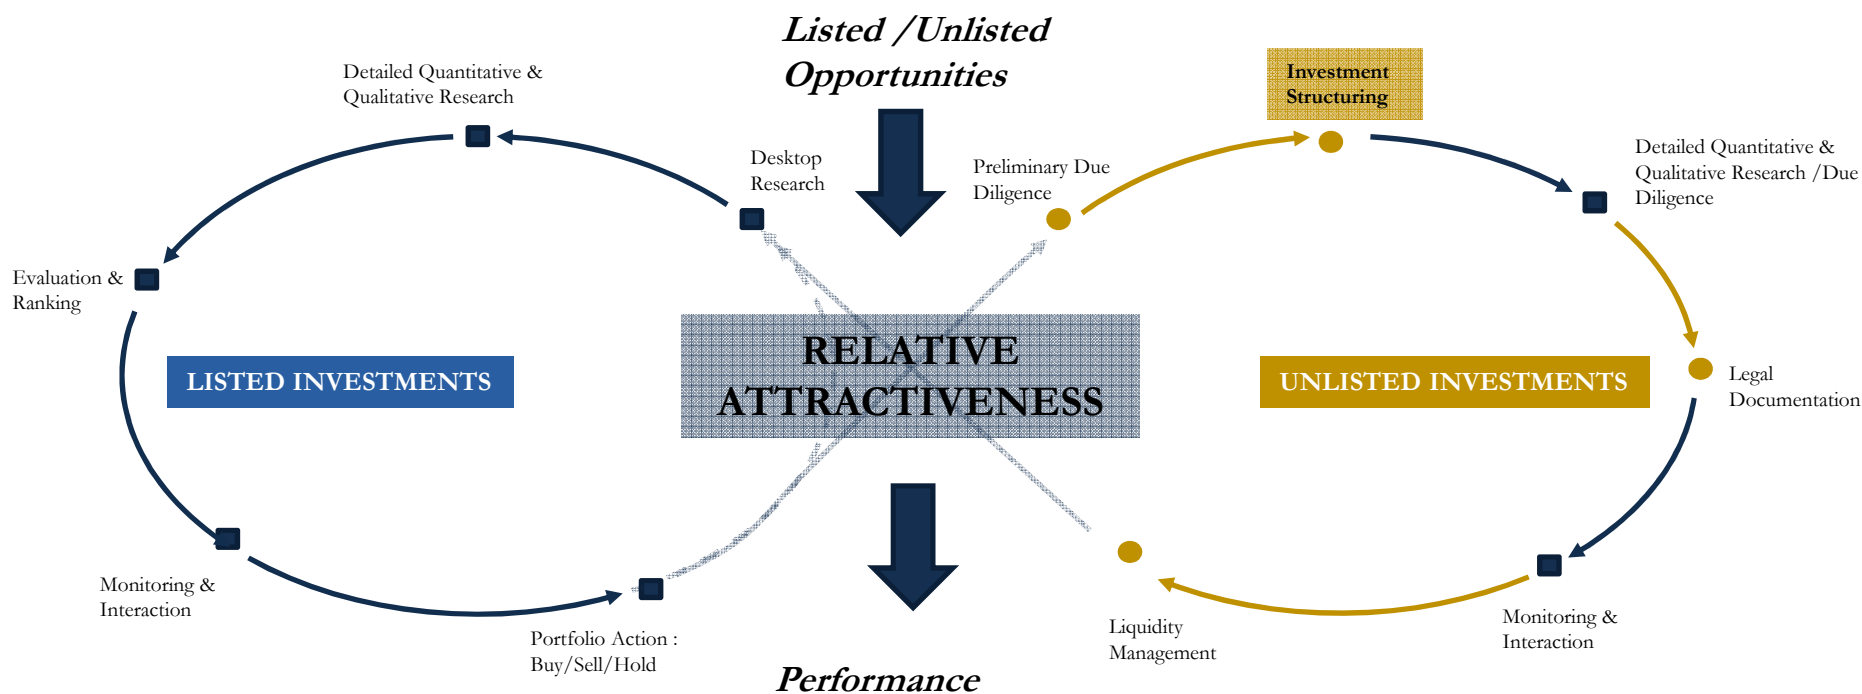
Listed /Unlisted Opportunities

Detailed Quantitative & Qualitative Research

Desktop Research

Evaluation & Ranking

LISTED INVESTMENTS

Monitoring & Interaction

Portfolio Action : Buy/Sell/Hold

RELATIVE ATTRACTIVENESS

Performance

Investment Structuring

Preliminary Due Diligence

Detailed Quantitative & Qualitative Research /Due Diligence

UNLISTED INVESTMENTS

Legal Documentation

Monitoring & Interaction

Liquidity Management